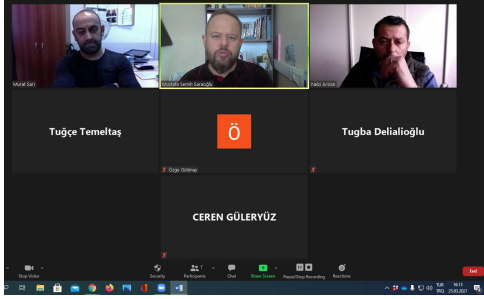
Murat Sarı

Mustafa Selim Saraçoğlu

Nebi Arslan

Tuğçe Temeltaş

Ö

Özge Gülenay

Tugba Delialioğlu

CEREN GÜLERYÜZ

Stop Video

Security

Participants 7

Chat

Share Screen

Pause/Stop Recording

Reactions

End

TUR TRQ

16:13

25.03.2021